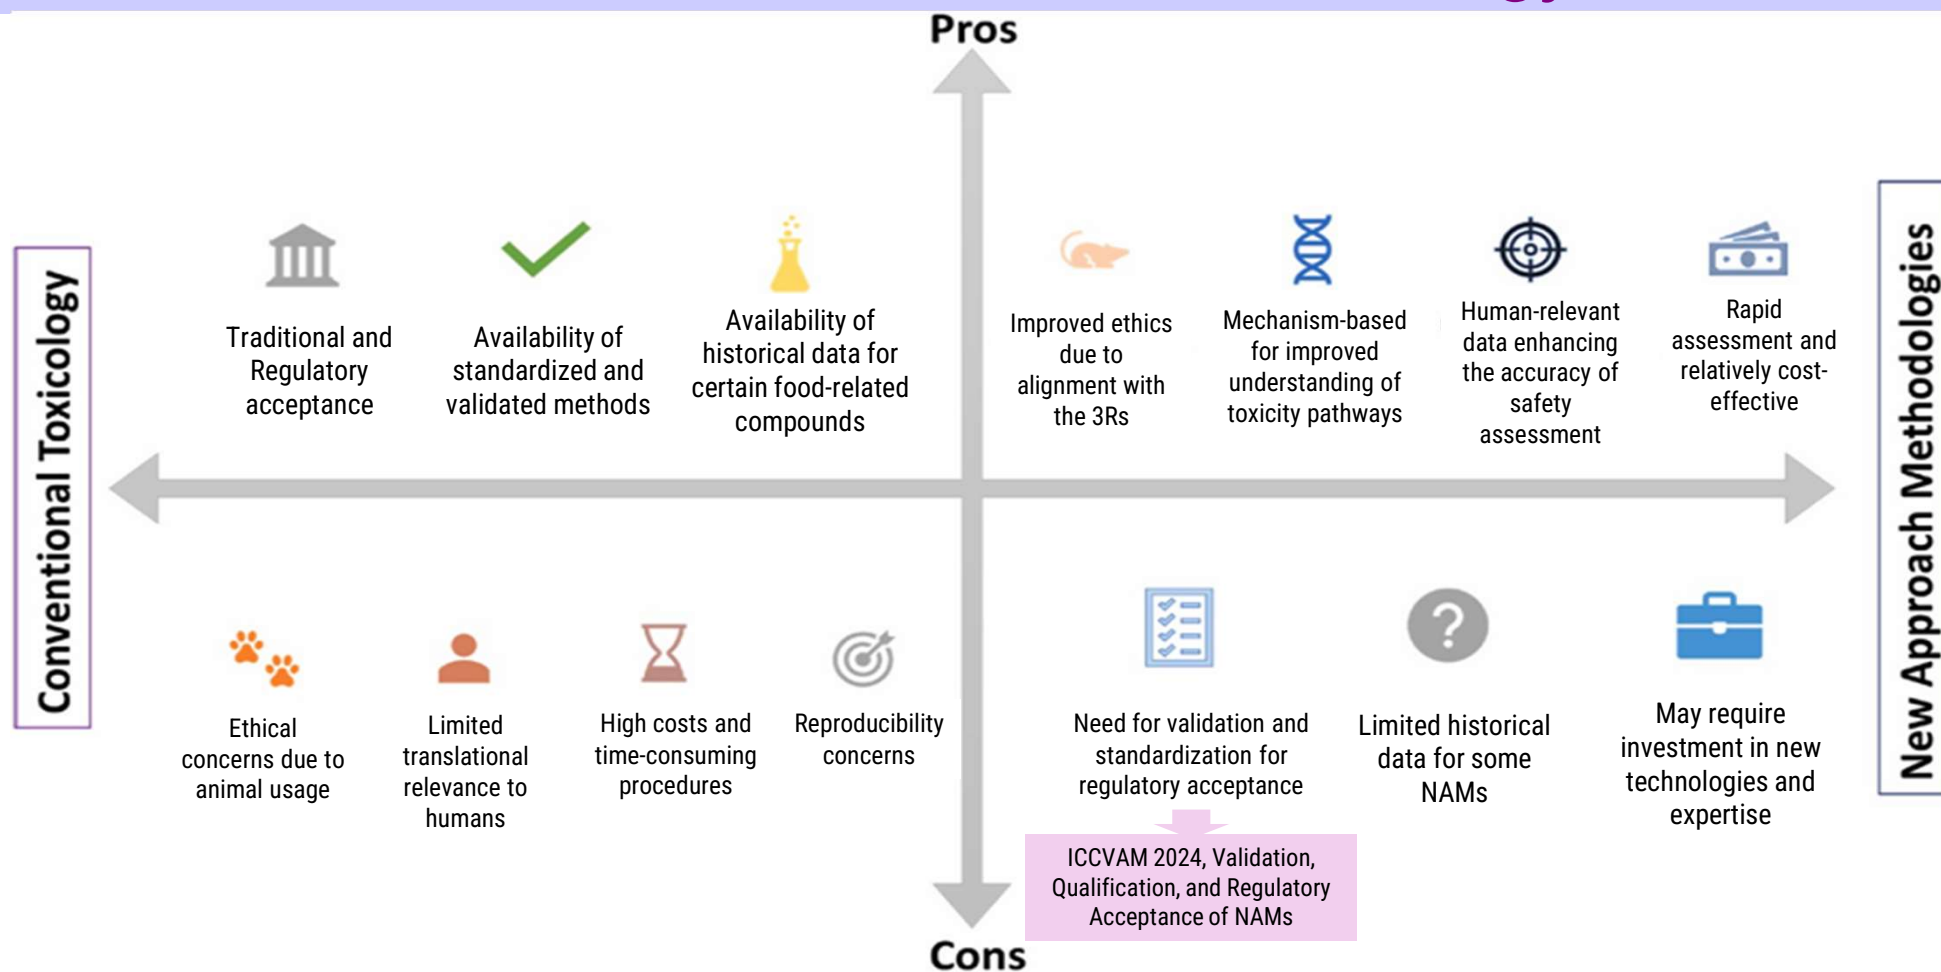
Pros

Conventional Toxicology

Traditional and Regulatory acceptance

Availability of standardized and validated methods

Availability of historical data for certain food-related compounds

Improved ethics due to alignment with the 3Rs

Mechanism-based for improved understanding of toxicity pathways

Human-relevant data enhancing the accuracy of safety assessment

Rapid assessment and relatively cost-effective

New Approach Methodologies

Ethical concerns due to animal usage

Limited translational relevance to humans

High costs and time-consuming procedures

Reproducibility concerns

Need for validation and standardization for regulatory acceptance

ICCVAM 2024, Validation, Qualification, and Regulatory Acceptance of NAMs

Limited historical data for some NAMs

May require investment in new technologies and expertise

Cons